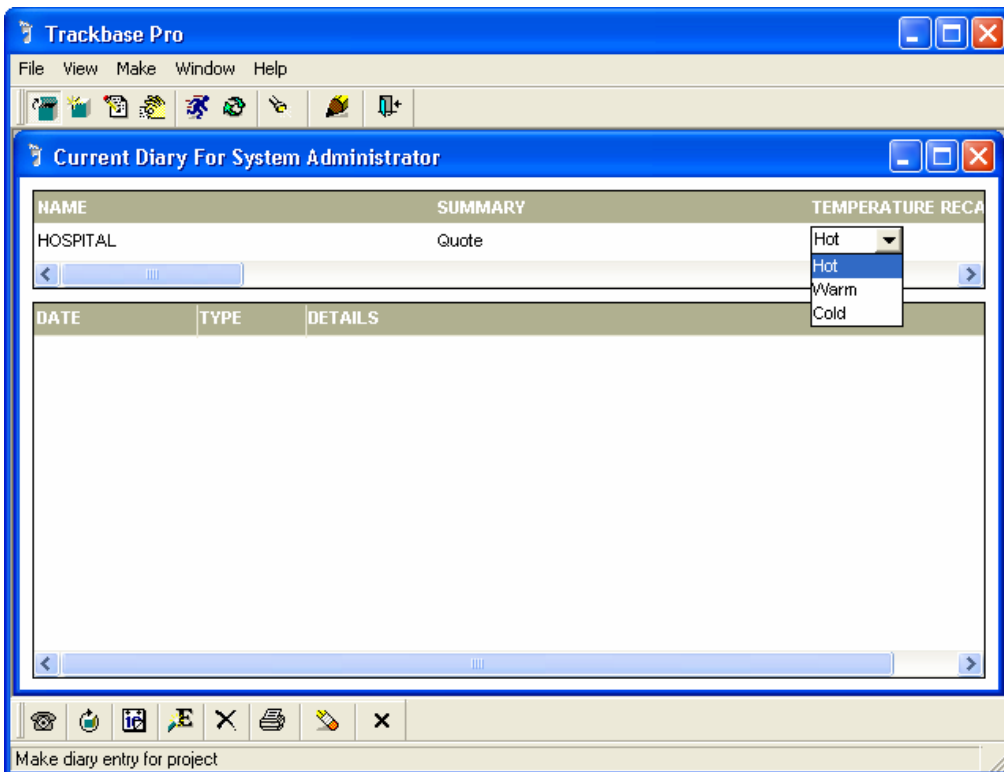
Trackbase Pro

File View Make Window Help

Current Diary For System Administrator

| NAME | SUMMARY | TEMPERATURE RECA |
|---|---|---|
| HOSPITAL | Quote | Hot |

Hot
Warm
Cold

| DATE | TYPE | DETAILS |
|---|---|---|

Make diary entry for project